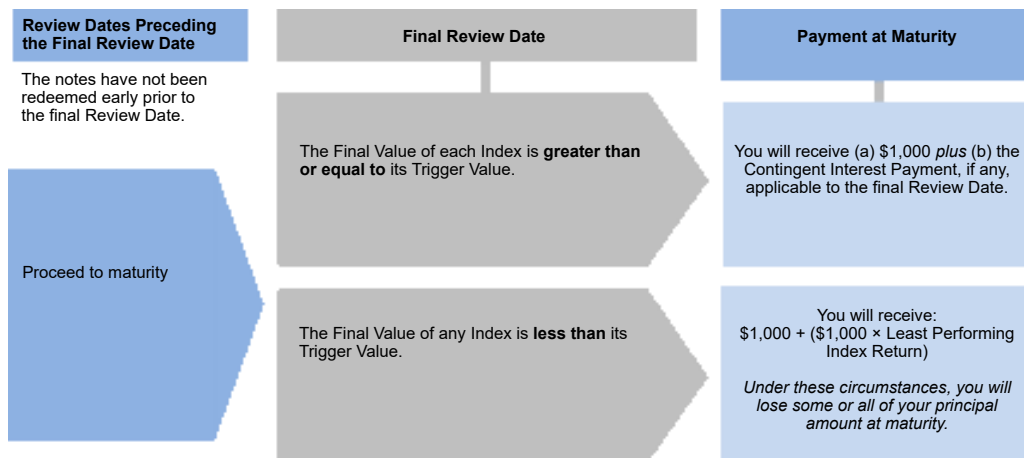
Review Dates Preceding the Final Review Date

The notes have not been redeemed early prior to the final Review Date.

Proceed to maturity

Final Review Date

The Final Value of each Index is **greater than or equal to** its Trigger Value.

The Final Value of any Index is **less than** its Trigger Value.

Payment at Maturity

You will receive (a) $1,000 *plus* (b) the Contingent Interest Payment, if any, applicable to the final Review Date.

You will receive:
$1,000 + ($1,000 × Least Performing Index Return)

*Under these circumstances, you will lose some or all of your principal amount at maturity.*